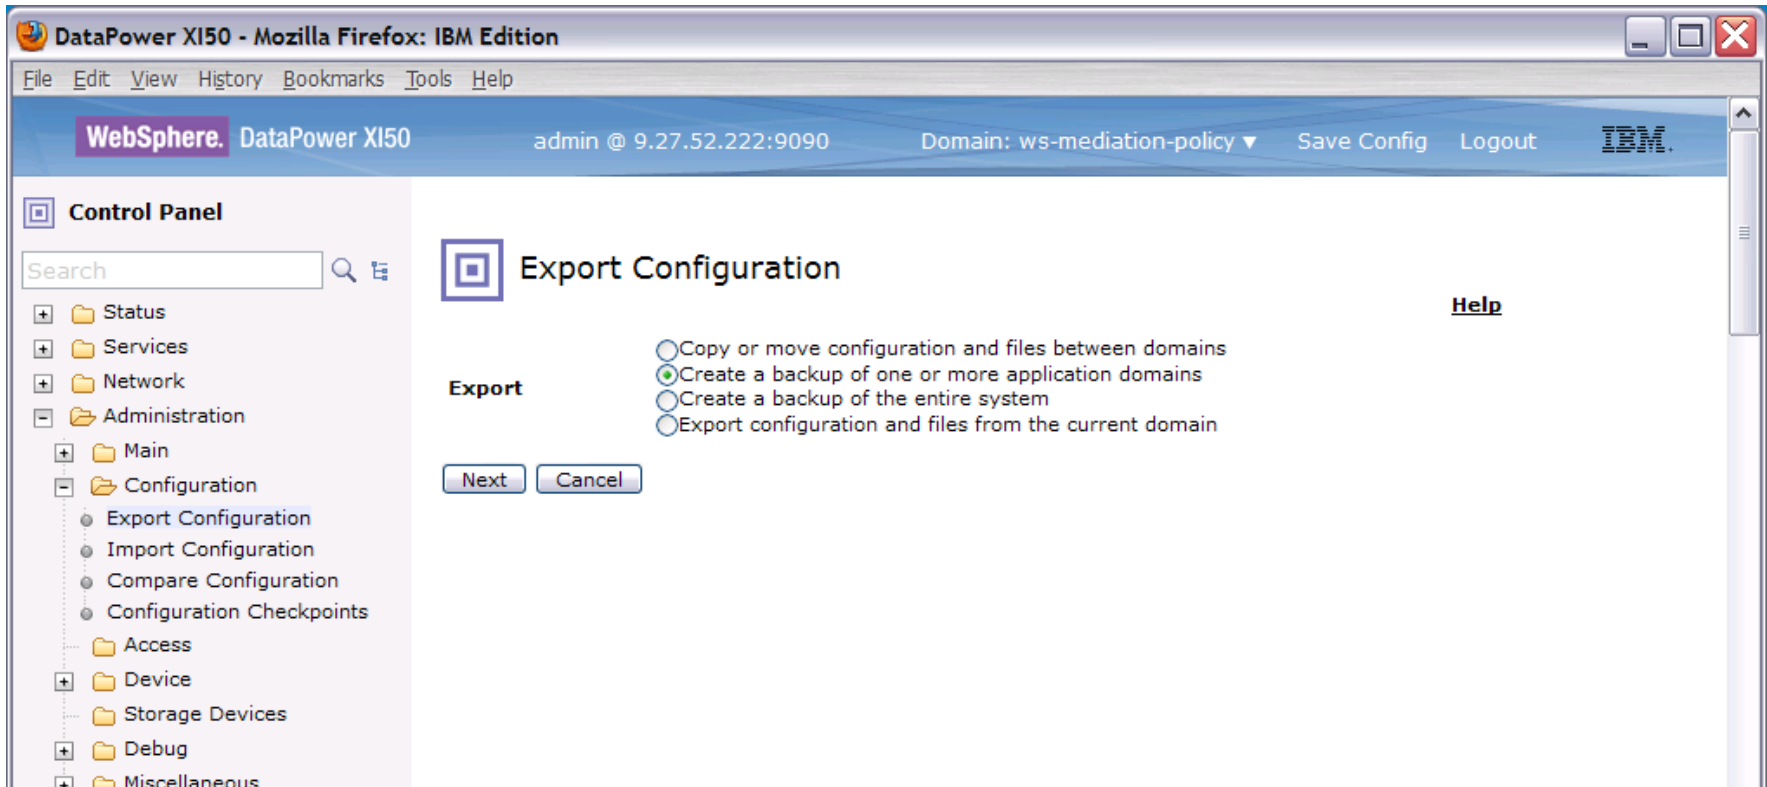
DataPower XI50 - Mozilla Firefox: IBM Edition

File Edit View History Bookmarks Tools Help

WebSphere. DataPower XI50 admin @ 9.27.52.222:9090 Domain: ws-mediation-policy ▾ Save Config Logout IBM.

Control Panel

Search

Status
Services
Network
Administration
Main
Configuration
Export Configuration
Import Configuration
Compare Configuration
Configuration Checkpoints
Access
Device
Storage Devices
Debug
Miscellaneous

Export Configuration

Help

Export

Copy or move configuration and files between domains
Create a backup of one or more application domains
Create a backup of the entire system
Export configuration and files from the current domain

Next Cancel